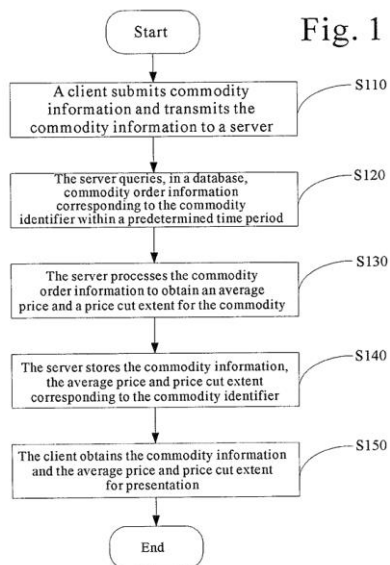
Fig. 1

Start

A client submits commodity information and transmits the commodity information to a server

S110

The server queries, in a database, commodity order information corresponding to the commodity identifier within a predetermined time period

S120

The server processes the commodity order information to obtain an average price and a price cut extent for the commodity

S130

The server stores the commodity information, the average price and price cut extent corresponding to the commodity identifier

S140

The client obtains the commodity information and the average price and price cut extent for presentation

S150

End